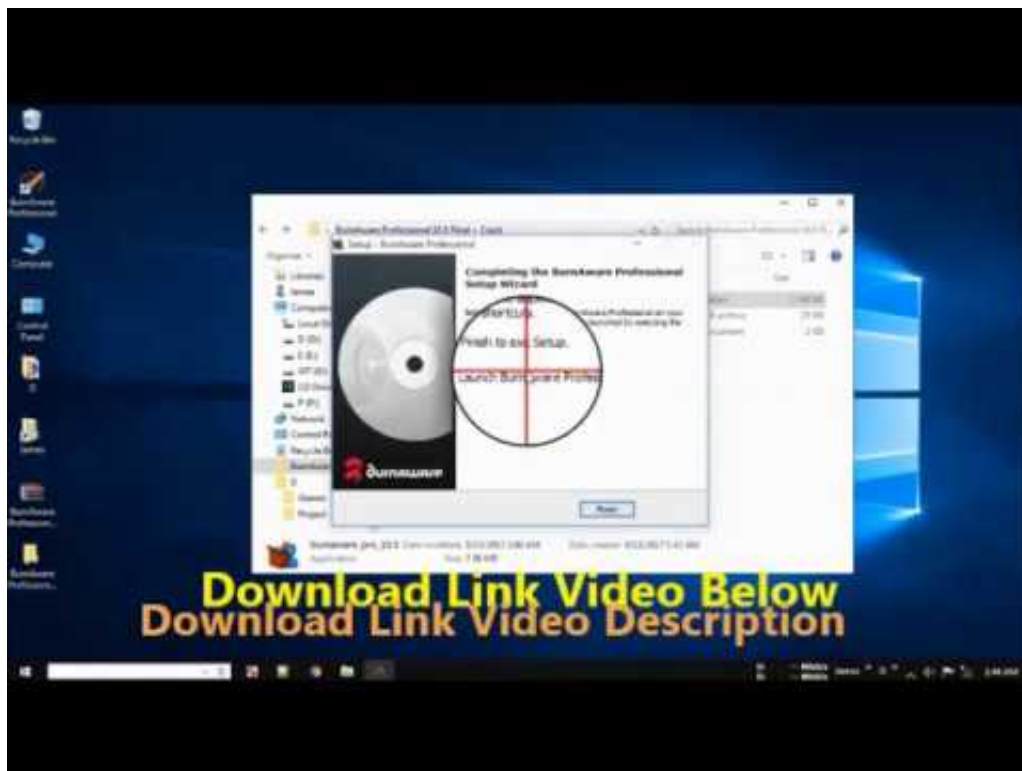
Recycle Bin

BurnAware Professional

Computer

Control Panel

James

BurnAware Professional

BurnAware Professional

Setup - BurnAware Professional

Completing the BurnAware Professional Setup Wizard

Finish to exit Setup.

Launch BurnAware Professional

burnaware

Finish

Organize

Libraries

James

Computer

Network

Control Panel

Recycle Bin

burnaware_pro_10.5

Application

Download Link Video Below
Download Link Video Description